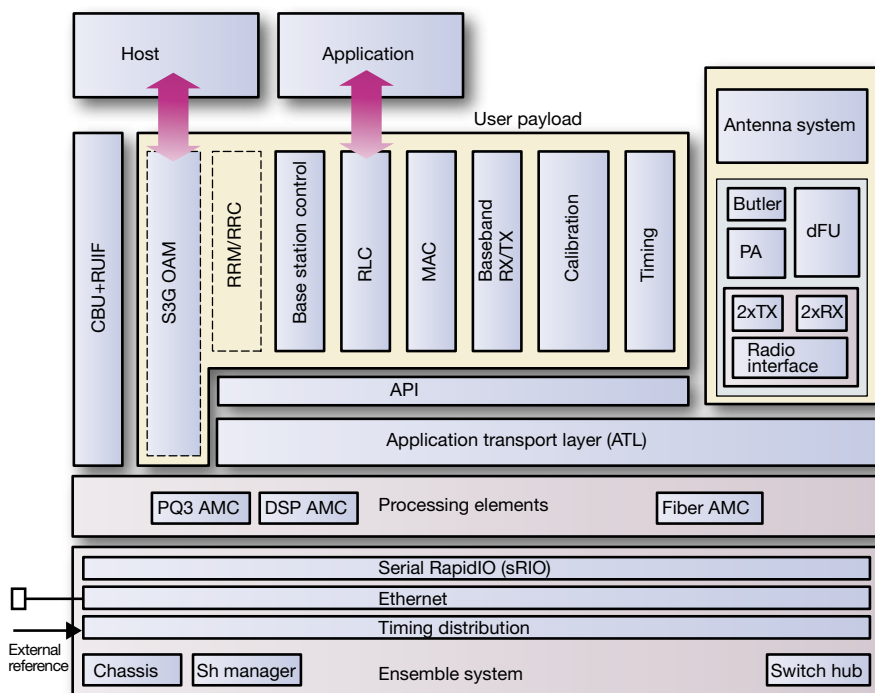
Host

Application

User payload

CBU+RUIF

S3G OAM

RRM/RRC

Base station control

RLC

MAC

Baseband RX/TX

Calibration

Timing

Antenna system

Butler

dFU

PA

2xTX

2xRX

Radio interface

API

Application transport layer (ATL)

PQ3 AMC

DSP AMC

Processing elements

Fiber AMC

Serial RapidIO (sRIO)

Ethernet

External reference

Timing distribution

Chassis

Sh manager

Ensemble system

Switch hub